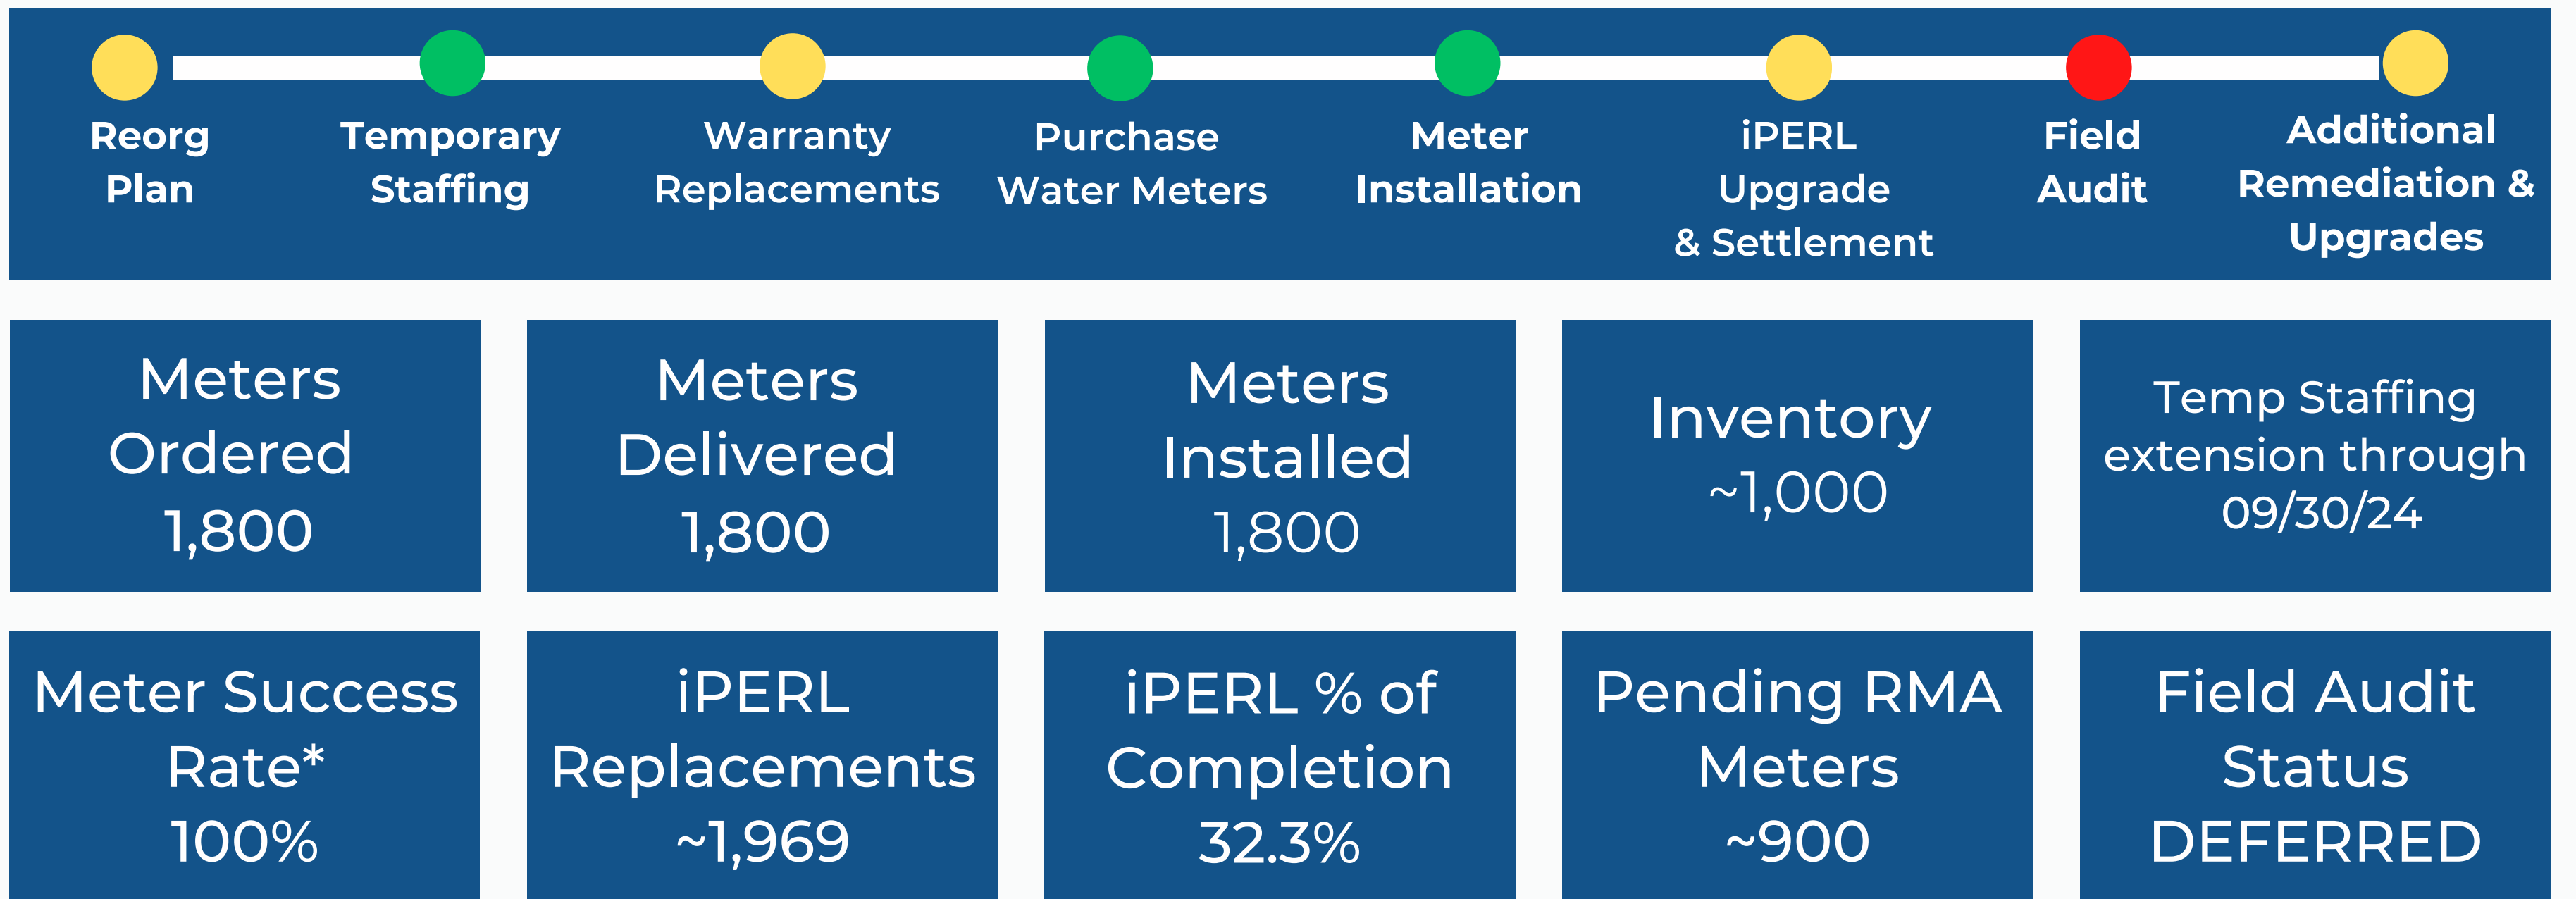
Reorg Plan

Temporary Staffing

Warranty Replacements

Purchase Water Meters

Meter Installation

iPERL Upgrade & Settlement

Field Audit

Additional Remediation & Upgrades

Meters Ordered 1,800

Meters Delivered 1,800

Meters Installed 1,800

Inventory ~1,000

Temp Staffing extension through 09/30/24

Meter Success Rate* 100%

iPERL Replacements ~1,969

iPERL % of Completion 32.3%

Pending RMA Meters ~900

Field Audit Status DEFERRED